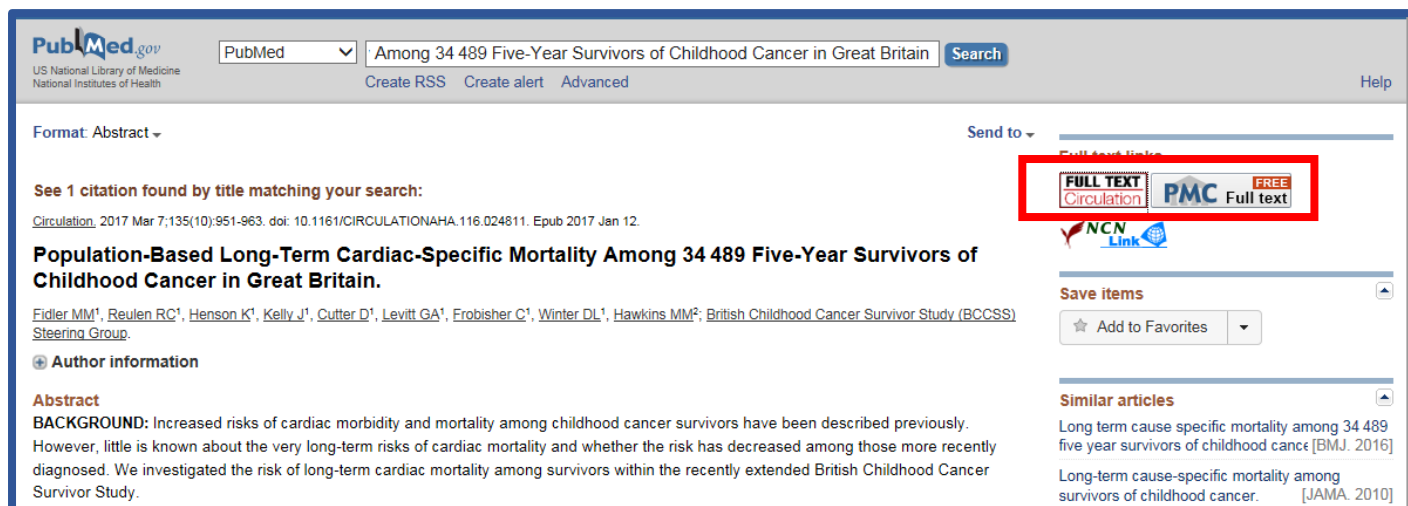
PubMed.gov
US National Library of Medicine
National Institutes of Health

PubMed

' Among 34 489 Five-Year Survivors of Childhood Cancer in Great Britain

Search

Create RSS Create alert Advanced

Help

Format: Abstract

Send to

Full text links

FULL TEXT Circulation

PMC FREE Full text

NCN Link

See 1 citation found by title matching your search:

Circulation. 2017 Mar 7;135(10):951-963. doi: 10.1161/CIRCULATIONAHA.116.024811. Epub 2017 Jan 12.

Population-Based Long-Term Cardiac-Specific Mortality Among 34 489 Five-Year Survivors of Childhood Cancer in Great Britain.

Fidler MM$^1$, Reulen RC$^1$, Henson K$^1$, Kelly J$^1$, Cutter D$^1$, Levitt GA$^1$, Frobisher C$^1$, Winter DL$^1$, Hawkins MM$^2$; British Childhood Cancer Survivor Study (BCCSS) Steering Group.

Author information

Abstract

BACKGROUND: Increased risks of cardiac morbidity and mortality among childhood cancer survivors have been described previously. However, little is known about the very long-term risks of cardiac mortality and whether the risk has decreased among those more recently diagnosed. We investigated the risk of long-term cardiac mortality among survivors within the recently extended British Childhood Cancer Survivor Study.

Save items

Add to Favorites

Similar articles

Long-term cause specific mortality among 34 489 five year survivors of childhood cance [BMJ. 2016]

Long-term cause-specific mortality among survivors of childhood cancer. [JAMA. 2010]